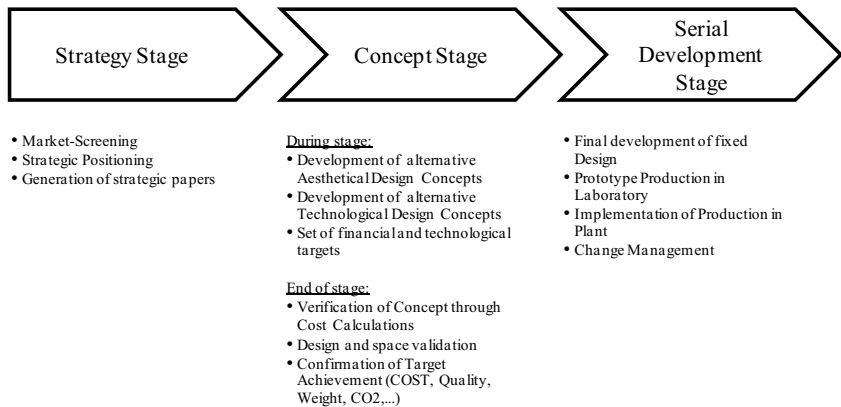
Strategy Stage

Concept Stage

Serial Development Stage

• Market-Screening
• Strategic Positioning
• Generation of strategic papers

During stage:
• Development of alternative Aesthetical Design Concepts
• Development of alternative Technological Design Concepts
• Set of financial and technological targets

End of stage:
• Verification of Concept through Cost Calculations
• Design and space validation
• Confirmation of Target Achievement (COST, Quality, Weight, CO2,...)

• Final development of fixed Design
• Prototype Production in Laboratory
• Implementation of Production in Plant
• Change Management